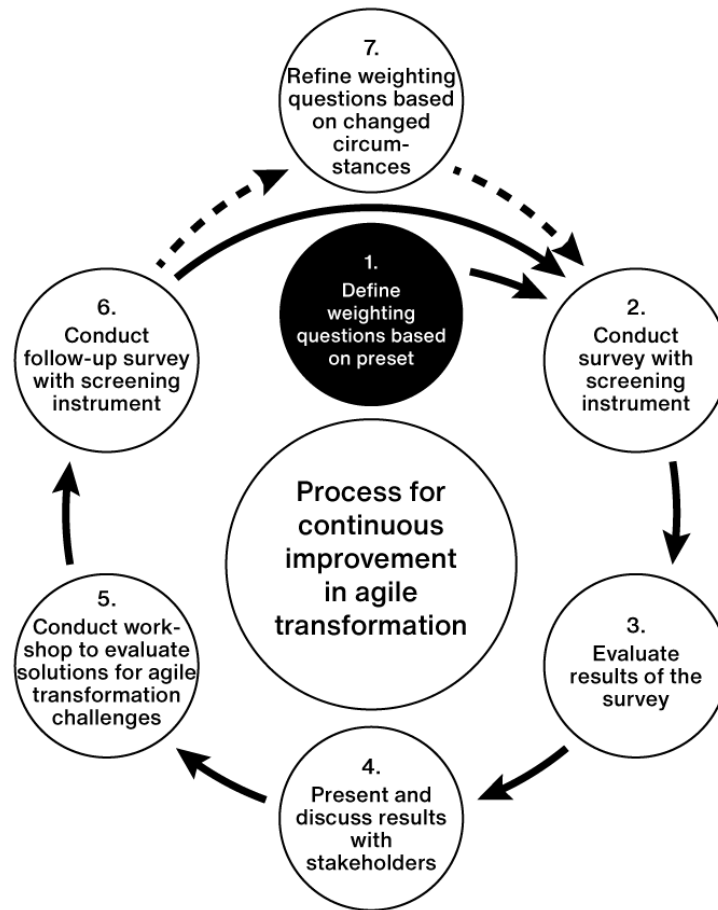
7.
Refine weighting questions based on changed circumstances

1.
Define weighting questions based on preset

2.
Conduct survey with screening instrument

6.
Conduct follow-up survey with screening instrument

Process for continuous improvement in agile transformation

3.
Evaluate results of the survey

4.
Present and discuss results with stakeholders

5.
Conduct workshop to evaluate solutions for agile transformation challenges